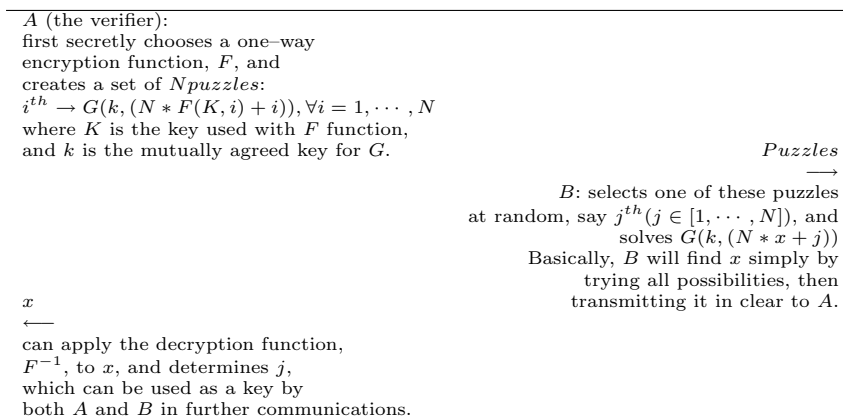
$A$ (the verifier):
first secretly chooses a one–way encryption function, $F$, and creates a set of $N puzzles$:
$i^{th} \rightarrow G(k, (N * F(k, i) + i)), \forall i = 1, \cdots, N$
where $K$ is the key used with $F$ function, and $k$ is the mutually agreed key for $G$.

$Puzzles$
$\longrightarrow$

$B$: selects one of these puzzles at random, say $j^{th}(j \in [1, \cdots, N])$, and solves $G(k, (N * x + j))$
Basically, $B$ will find $x$ simply by trying all possibilities, then transmitting it in clear to $A$.

$x$
$\longleftarrow$

can apply the decryption function, $F^{-1}$, to $x$, and determines $j$, which can be used as a key by both $A$ and $B$ in further communications.